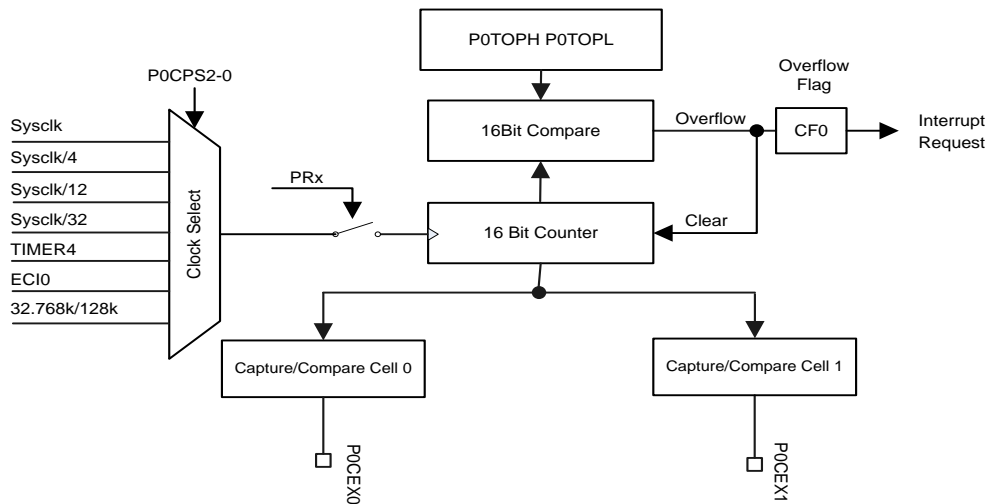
P0TOPH P0TOPL

P0CPS2-0

Overflow Flag

Sysclk
Sysclk/4
Sysclk/12
Sysclk/32
TIMER4
ECI0
32.768k/128k

Clock Select

16Bit Compare

Overflow

CF0

Interrupt Request

PRx

16 Bit Counter

Clear

Capture/Compare Cell 0

Capture/Compare Cell 1

P0CEX0

P0CEX1